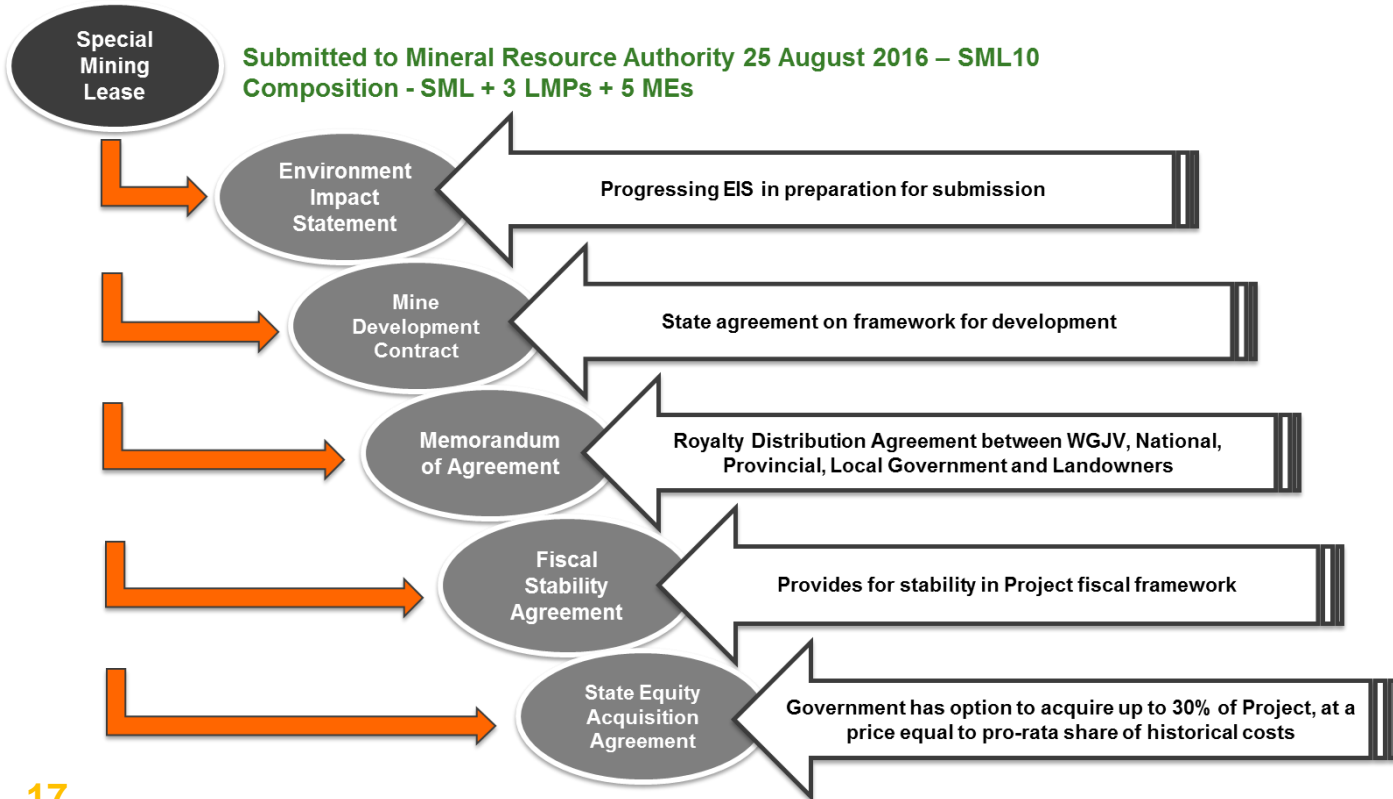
Special Mining Lease

Submitted to Mineral Resource Authority 25 August 2016 – SML10
Composition - SML + 3 LMPs + 5 MEs

Environment Impact Statement

Progressing EIS in preparation for submission

Mine Development Contract

State agreement on framework for development

Memorandum of Agreement

Royalty Distribution Agreement between WGJV, National, Provincial, Local Government and Landowners

Fiscal Stability Agreement

Provides for stability in Project fiscal framework

State Equity Acquisition Agreement

Government has option to acquire up to 30% of Project, at a price equal to pro-rata share of historical costs

17